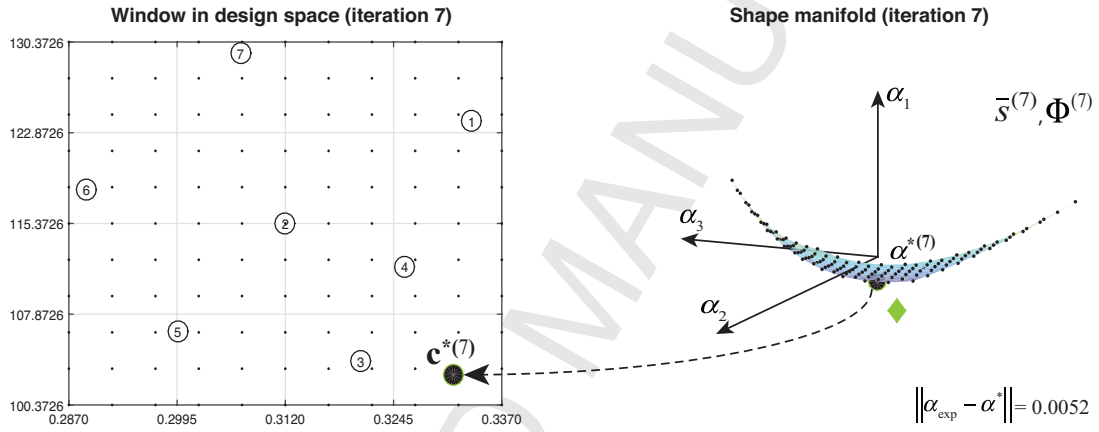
Window in design space (iteration 7)

130.3726
122.8726
115.3726
107.8726
100.3726

0.2870
0.2995
0.3120
0.3245
0.3370

7
1
6
2
4
5
3

$\mathbf{c}^{*(7)}$

Shape manifold (iteration 7)

$\alpha_1$
$\bar{s}^{(7)}, \Phi^{(7)}$
$\alpha_3$
$\alpha^{*(7)}$
$\alpha_2$

$\left\|\alpha_{\exp} - \alpha^*\right\| = 0.0052$